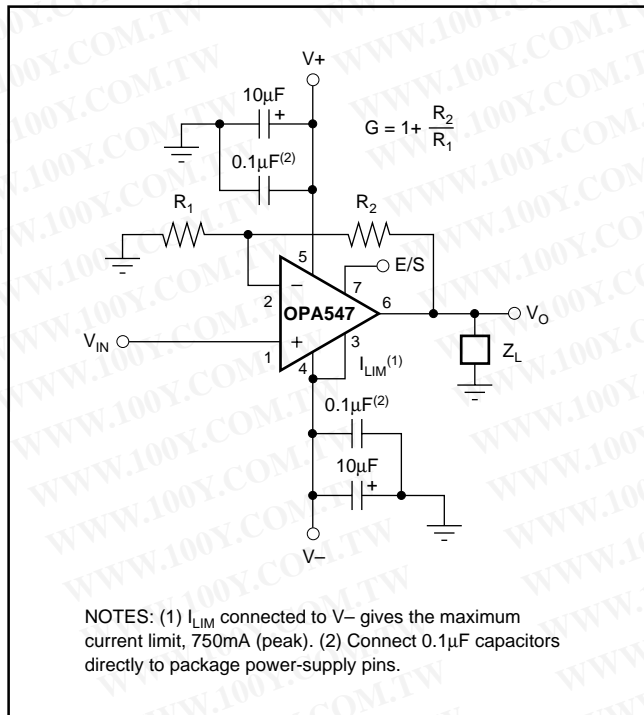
WWW.100Y.COM.TW

V+

$10\mu F$

+

$G = 1 + \frac{R_2}{R_1}$

$0.1\mu F^{(2)}$

$R_1$

$R_2$

5

7

E/S

2

−

OPA547

6

$V_O$

$V_{IN}$

1

+

3

4

$I_{LIM}^{(1)}$

$Z_L$

$0.1\mu F^{(2)}$

$10\mu F$

+

V−

NOTES: (1) $I_{LIM}$ connected to V− gives the maximum current limit, 750mA (peak). (2) Connect $0.1\mu F$ capacitors directly to package power-supply pins.